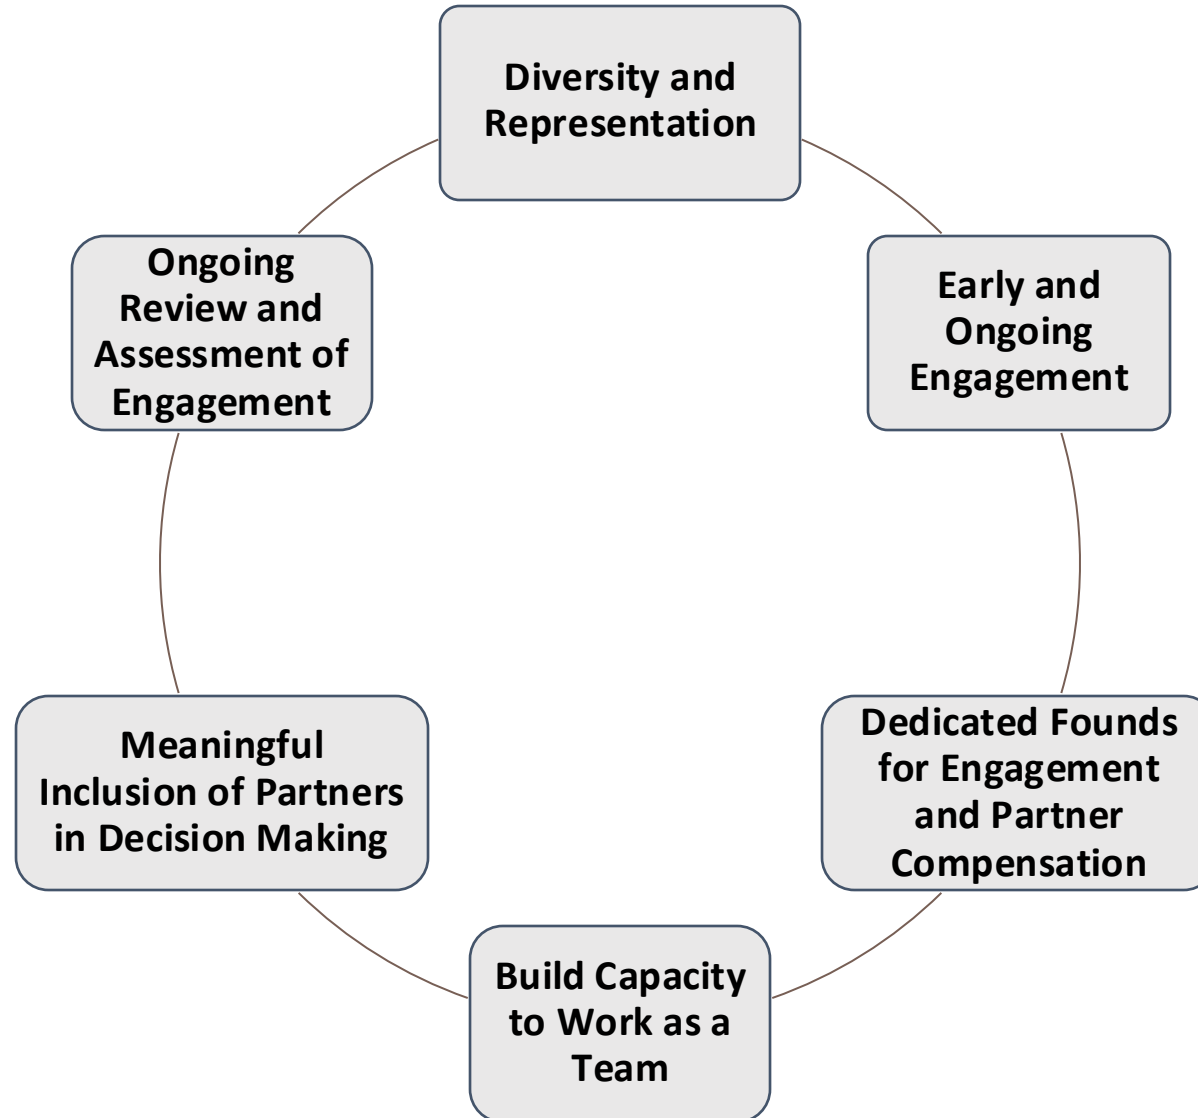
Diversity and Representation

Early and Ongoing Engagement

Dedicated Founds for Engagement and Partner Compensation

Build Capacity to Work as a Team

Meaningful Inclusion of Partners in Decision Making

Ongoing Review and Assessment of Engagement